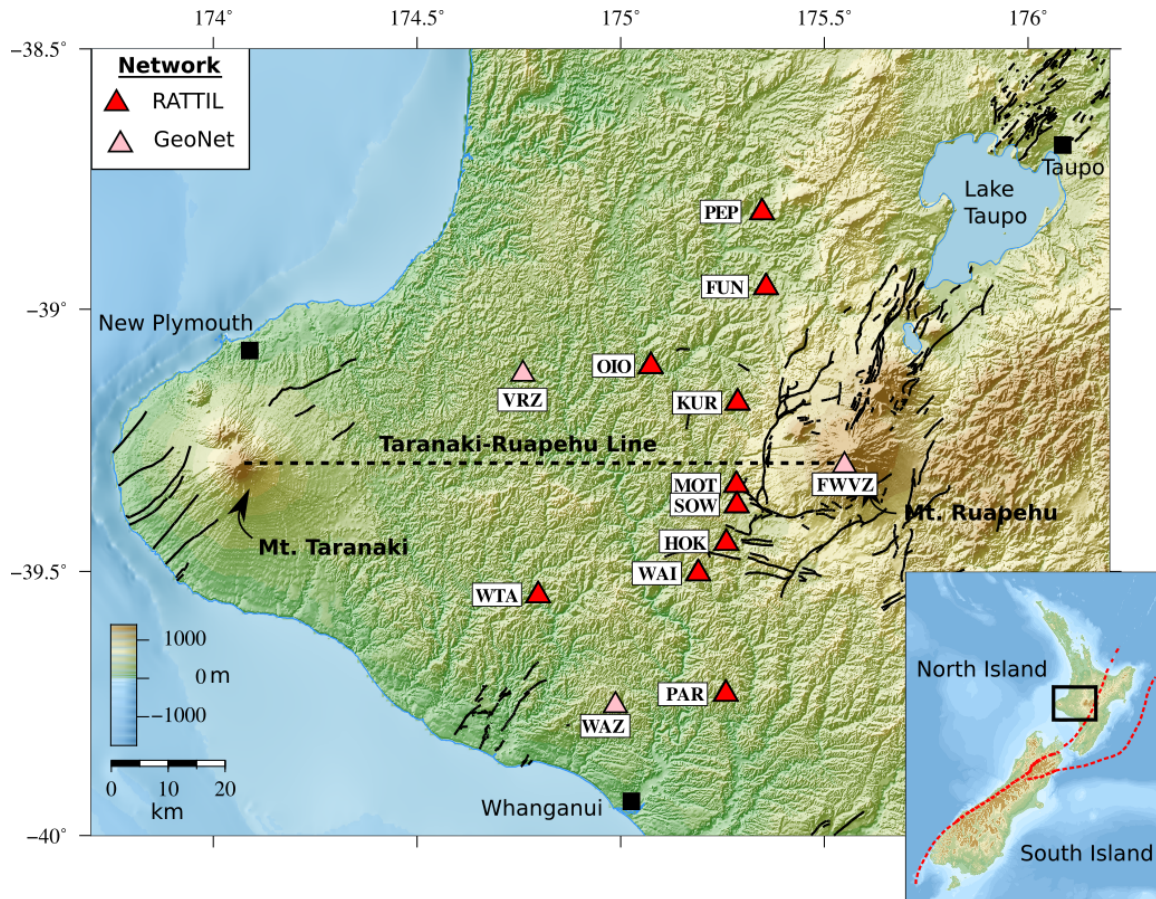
174° 174.5° 175° 175.5° 176°

−38.5°

−39°

−39.5°

−40°

Network
RATTIL
GeoNet

Taupo
Lake Taupo

PEP
FUN
New Plymouth
OIO
VRZ
KUR
Taranaki-Ruapehu Line
MOT
SOW
FWVZ
Mt. Ruapehu
Mt. Taranaki
HOK
WAI
WTA

1000
0 m
−1000

PAR
WAZ

0 10 20
km

Whanganui

North Island
South Island